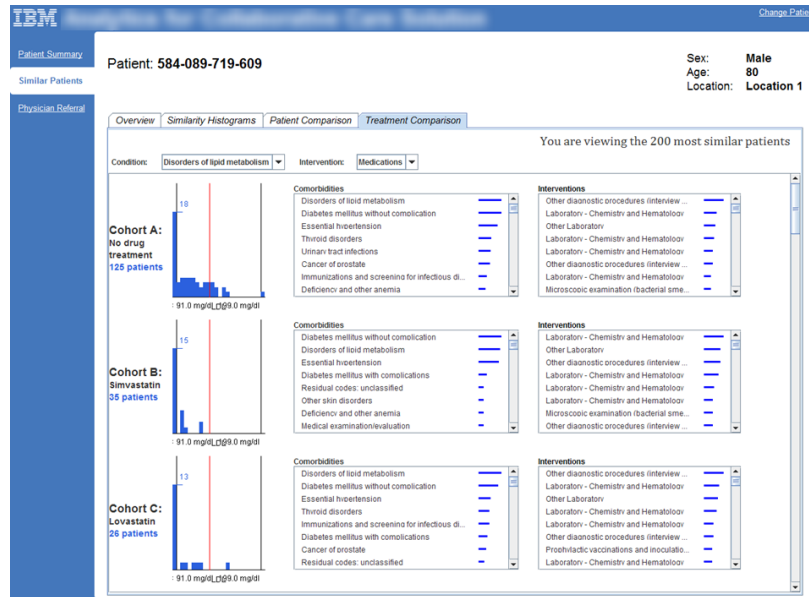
IBM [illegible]

Change Patient

Patient Summary
Similar Patients
Physician Referral

Patient: 584-089-719-609

Sex: Male
Age: 80
Location: Location 1

Overview | Similarity Histograms | Patient Comparison | Treatment Comparison

You are viewing the 200 most similar patients

Condition: Disorders of lipid metabolism
Intervention: Medications

Cohort A:
No drug treatment
125 patients

18

: 91.0 mg/dl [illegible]9.0 mg/dl

Comorbidities
Disorders of lipid metabolism
Diabetes mellitus without complication
Essential hypertension
Thyroid disorders
Urinary tract infections
Cancer of prostate
Immunizations and screening for infectious di...
Deficiency and other anemia

Interventions
Other diagnostic procedures (interview ...
Laboratory - Chemistry and Hematology
Other Laboratory
Laboratory - Chemistry and Hematology
Laboratory - Chemistry and Hematology
Other diagnostic procedures (interview ...
Laboratory - Chemistry and Hematology
Microscopic examination (bacterial sme...

Cohort B:
Simvastatin
35 patients

15

: 91.0 mg/dl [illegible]9.0 mg/dl

Comorbidities
Diabetes mellitus without complication
Disorders of lipid metabolism
Essential hypertension
Diabetes mellitus with complications
Residual codes: unclassified
Other skin disorders
Deficiency and other anemia
Medical examination/evaluation

Interventions
Laboratory - Chemistry and Hematology
Other Laboratory
Other diagnostic procedures (interview ...
Laboratory - Chemistry and Hematology
Laboratory - Chemistry and Hematology
Laboratory - Chemistry and Hematology
Microscopic examination (bacterial sme...
Other diagnostic procedures (interview ...

Cohort C:
Lovastatin
26 patients

13

: 91.0 mg/dl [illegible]9.0 mg/dl

Comorbidities
Disorders of lipid metabolism
Diabetes mellitus without complication
Essential hypertension
Thyroid disorders
Immunizations and screening for infectious di...
Diabetes mellitus with complications
Cancer of prostate
Residual codes: unclassified

Interventions
Other diagnostic procedures (interview ...
Laboratory - Chemistry and Hematology
Other Laboratory
Laboratory - Chemistry and Hematology
Laboratory - Chemistry and Hematology
Other diagnostic procedures (interview ...
Prophylactic vaccinations and inoculatio...
Laboratory - Chemistry and Hematology